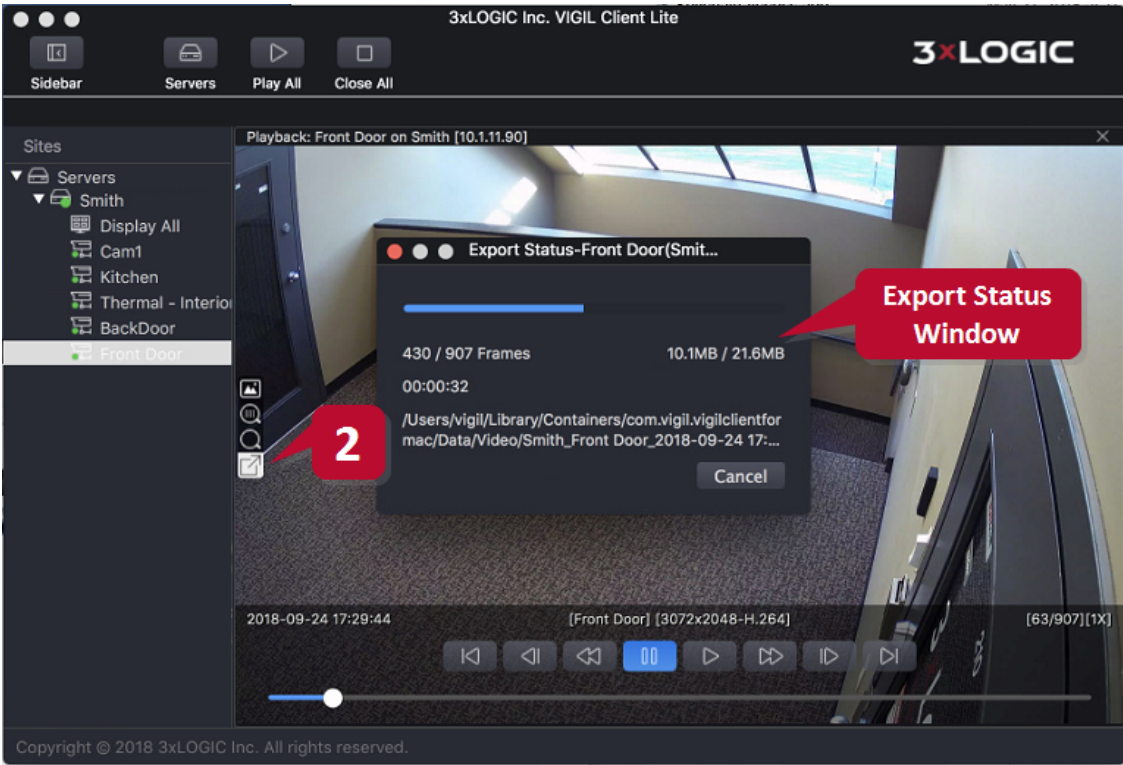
3xLOGIC Inc. VIGIL Client Lite

Sidebar
Servers
Play All
Close All

3xLOGIC

Sites
Servers
Smith
Display All
Cam1
Kitchen
Thermal - Interior
BackDoor
Front Door

Playback: Front Door on Smith [10.1.11.90]

Export Status-Front Door(Smit...

430 / 907 Frames
10.1MB / 21.6MB
00:00:32
/Users/vigil/Library/Containers/com.vigil.vigilclientformac/Data/Video/Smith_Front Door_2018-09-24 17:...
Cancel

Export Status Window

2

2018-09-24 17:29:44
[Front Door] [3072x2048-H.264]
[63/907][1X]

Copyright © 2018 3xLOGIC Inc. All rights reserved.